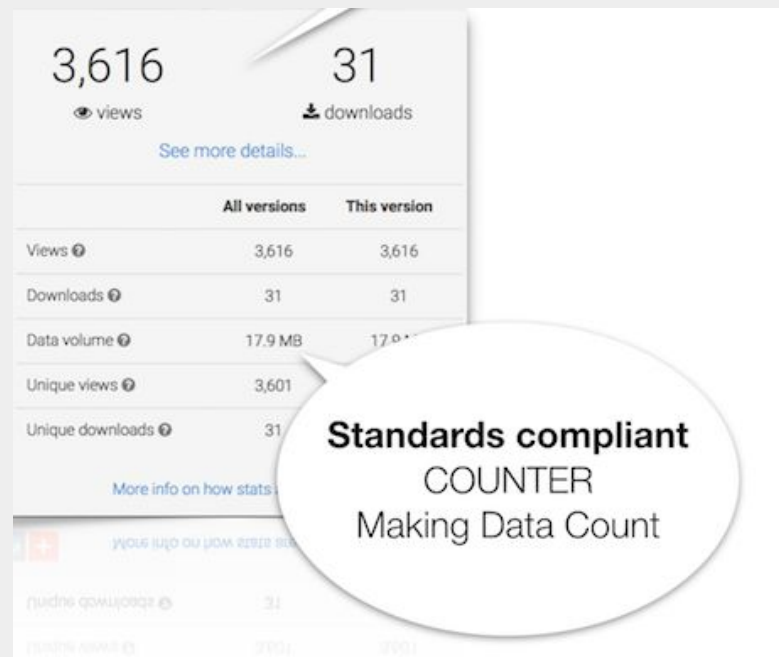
3,616

views

31

downloads

See more details...

| | All versions | This version |
|---|---|---|
| Views | 3,616 | 3,616 |
| Downloads | 31 | 31 |
| Data volume | 17.9 MB | 17.9 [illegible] |
| Unique views | 3,601 | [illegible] |
| Unique downloads | 31 | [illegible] |

More info on how stats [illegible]

**Standards compliant**
COUNTER
Making Data Count